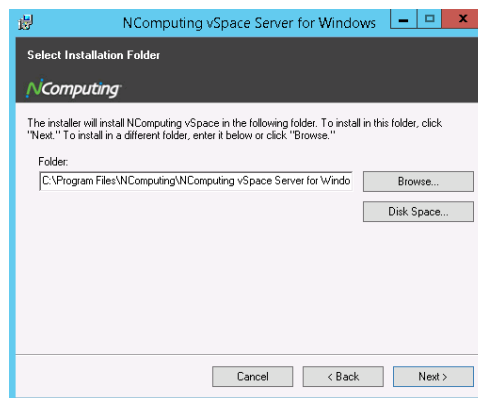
NComputing vSpace Server for Windows

Select Installation Folder

NComputing

The installer will install NComputing vSpace in the following folder. To install in this folder, click "Next." To install in a different folder, enter it below or click "Browse."

Folder:

C:\Program Files\NComputing\NComputing vSpace Server for Windo

Browse...

Disk Space...

Cancel

< Back

Next >